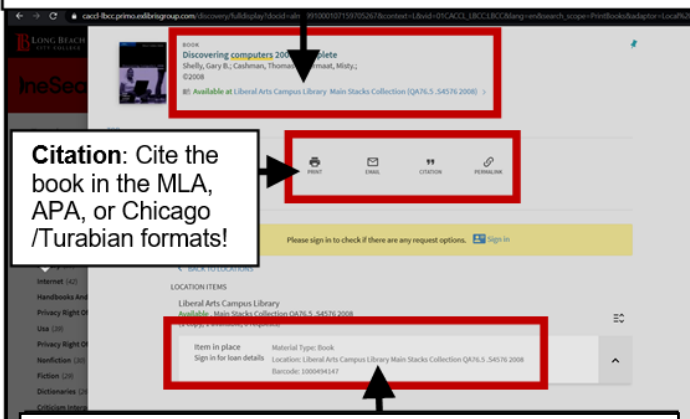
caccl-lbcc.primo.exlibrisgroup.com/discovery/fulldisplay?docid=alma991000107159705267&context=L&vid=01CACCL_LBCC:LBCC&lang=en&search_scope=PrintBooks&adaptor=Local%2

LONG BEACH CITY COLLEGE

OneSea

BOOK
Discovering computers 200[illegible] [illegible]lete
Shelly, Gary B.; Cashman, Thoma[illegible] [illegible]ermaat, Misty.;
©2008
Available at Liberal Arts Campus Library Main Stacks Collection (QA76.5 .S4576 2008) >

Citation: Cite the book in the MLA, APA, or Chicago /Turabian formats!

PRINT EMAIL CITATION PERMALINK

Please sign in to check if there are any request options. Sign in

< BACK TO LOCATIONS

LOCATION ITEMS

Liberal Arts Campus Library
Available , Main Stacks Collection QA76.5 .S4576 2008
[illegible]

Item in place
Sign in for loan details
Material Type: Book
Location: Liberal Arts Campus Library Main Stacks Collection QA76.5 .S4576 2008
Barcode: 1000494147

Internet (42)
Handbooks An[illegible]
Privacy Right O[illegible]
Usa (39)
Privacy Right O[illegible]
Nonfiction (35)
Fiction (29)
Dictionaries (2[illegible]
Criticism Inter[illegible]